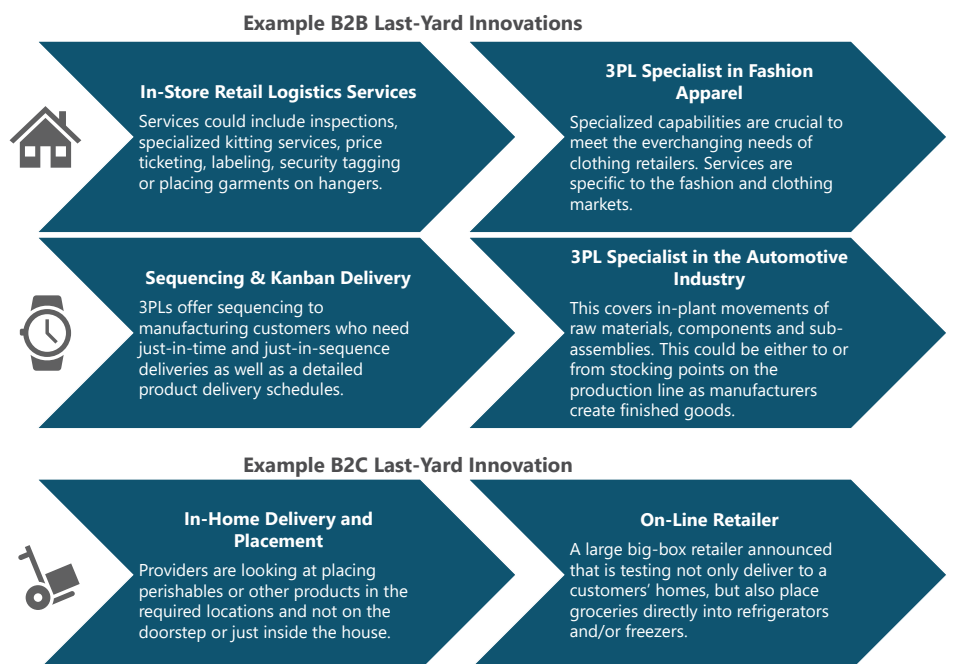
Example B2B Last-Yard Innovations

In-Store Retail Logistics Services

Services could include inspections, specialized kitting services, price ticketing, labeling, security tagging or placing garments on hangers.

3PL Specialist in Fashion Apparel

Specialized capabilities are crucial to meet the everchanging needs of clothing retailers. Services are specific to the fashion and clothing markets.

Sequencing & Kanban Delivery

3PLs offer sequencing to manufacturing customers who need just-in-time and just-in-sequence deliveries as well as a detailed product delivery schedules.

3PL Specialist in the Automotive Industry

This covers in-plant movements of raw materials, components and sub-assemblies. This could be either to or from stocking points on the production line as manufacturers create finished goods.

Example B2C Last-Yard Innovation

In-Home Delivery and Placement

Providers are looking at placing perishables or other products in the required locations and not on the doorstep or just inside the house.

On-Line Retailer

A large big-box retailer announced that is testing not only deliver to a customers' homes, but also place groceries directly into refrigerators and/or freezers.